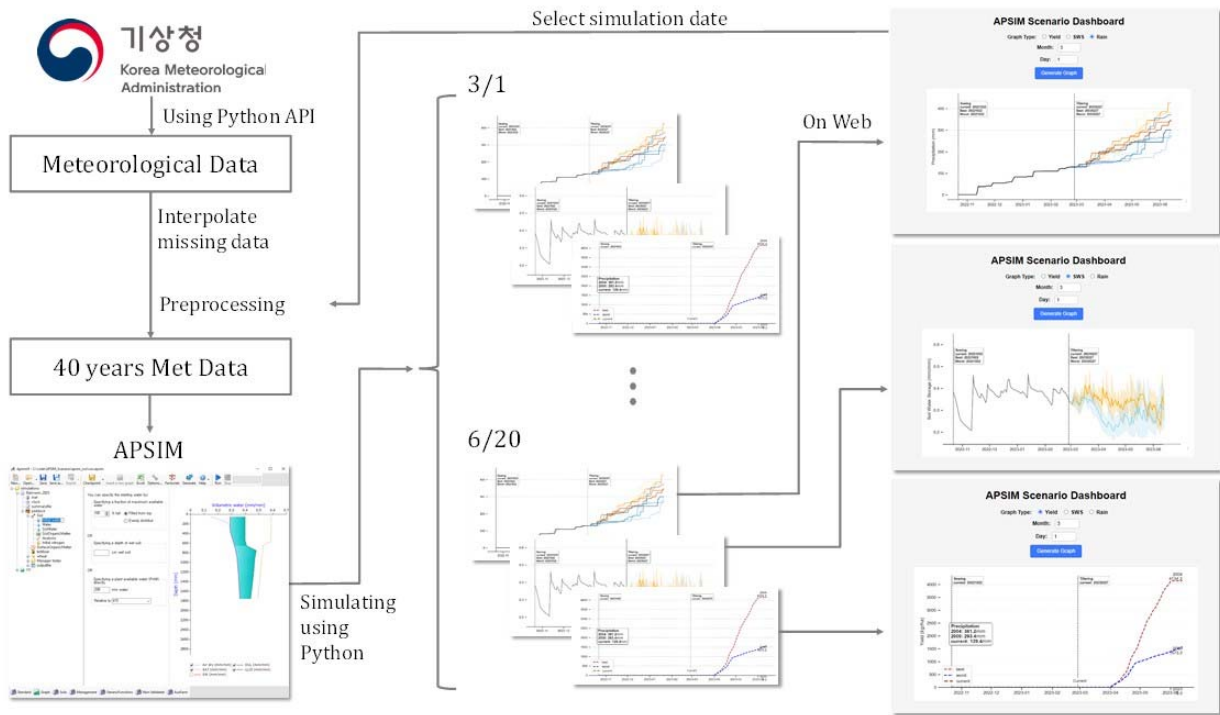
기상청
Korea Meteorological Administration

Using Python API

Meteorological Data

Interpolate missing data

Preprocessing

40 years Met Data

APSIM

Simulating using Python

Select simulation date

3/1

6/20

On Web

APSIM Scenario Dashboard
Graph Type: Yield SWS Rain
Month: 3
Day: 1
Generate Graph

APSIM Scenario Dashboard
Graph Type: Yield SWS Rain
Month: 3
Day: 1
Generate Graph

APSIM Scenario Dashboard
Graph Type: Yield SWS Rain
Month: 3
Day: 1
Generate Graph